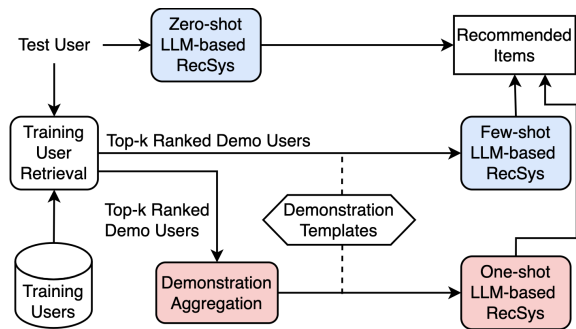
Test User

Zero-shot LLM-based RecSys

Recommended Items

Training User Retrieval

Top-k Ranked Demo Users

Few-shot LLM-based RecSys

Top-k Ranked Demo Users

Demonstration Templates

Training Users

Demonstration Aggregation

One-shot LLM-based RecSys